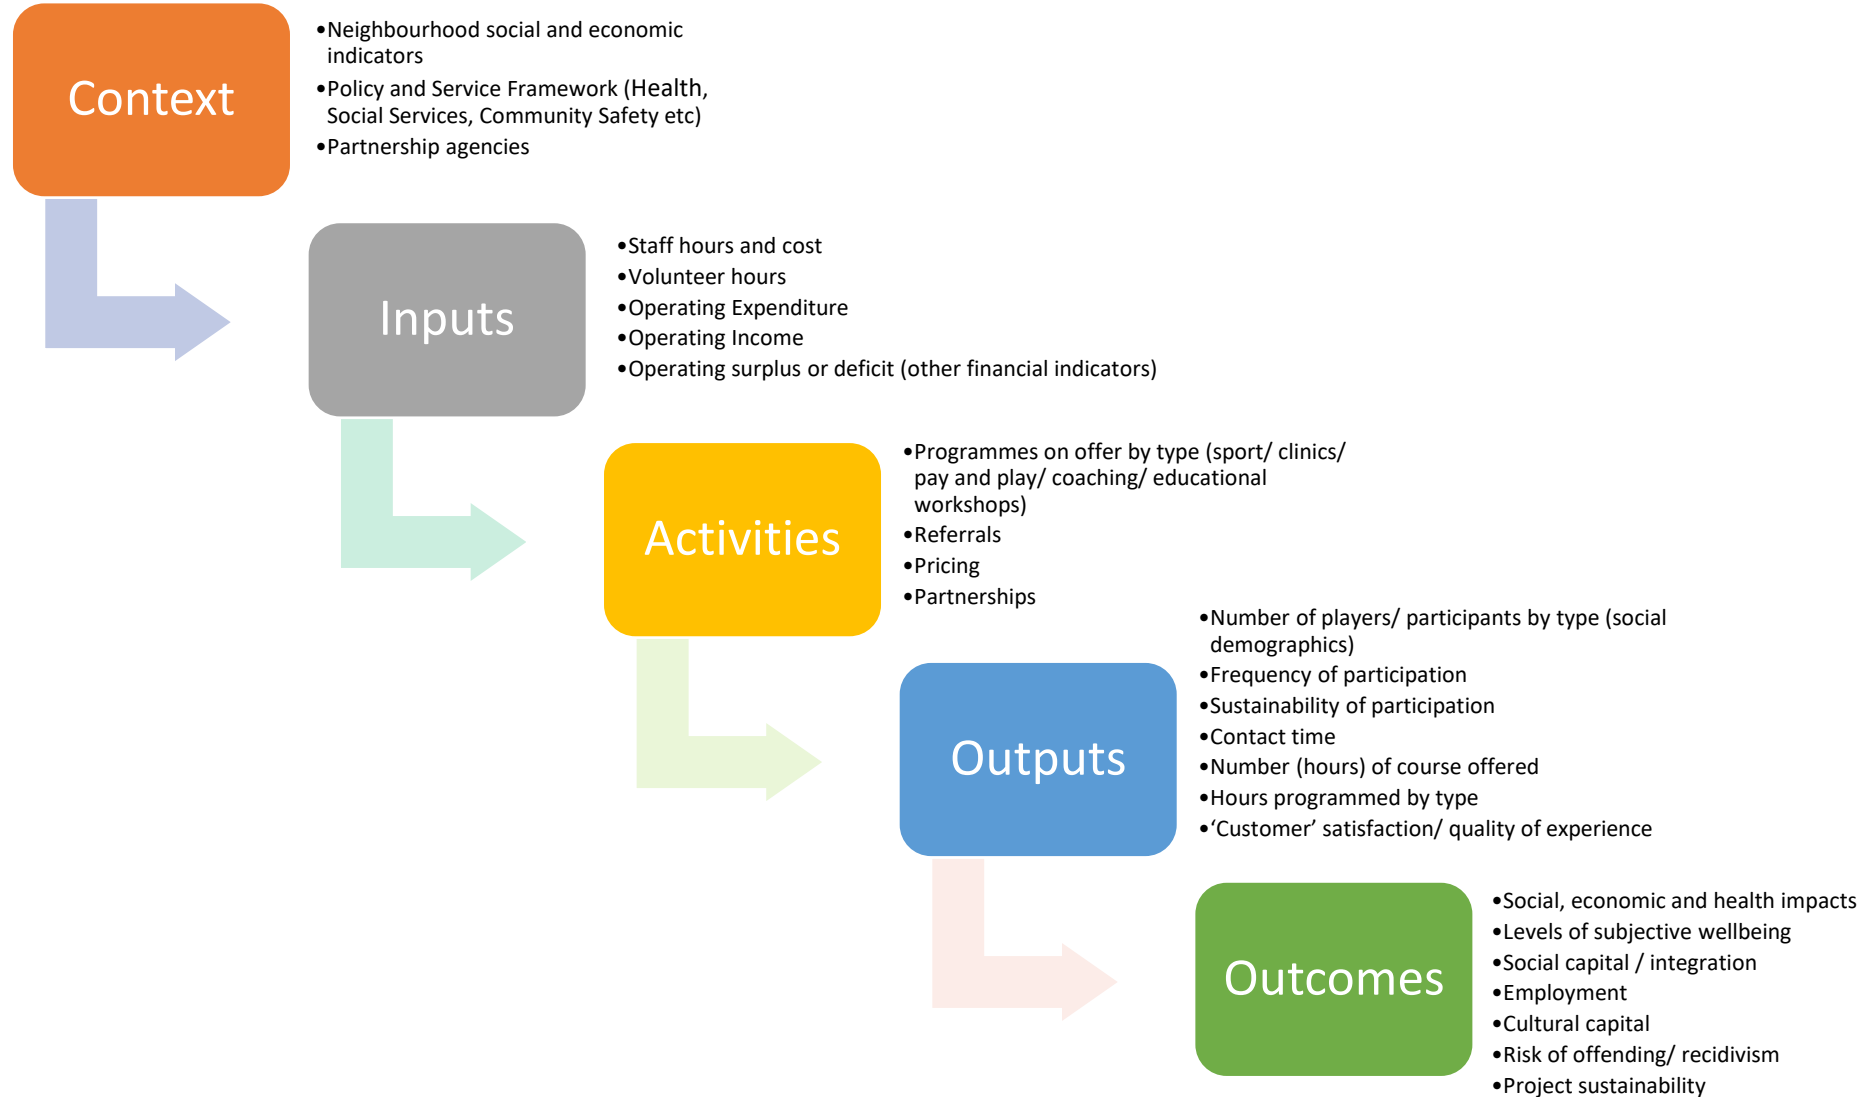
Context

- Neighbourhood social and economic indicators
- Policy and Service Framework (Health, Social Services, Community Safety etc)
- Partnership agencies

Inputs

- Staff hours and cost
- Volunteer hours
- Operating Expenditure
- Operating Income
- Operating surplus or deficit (other financial indicators)

Activities

- Programmes on offer by type (sport/ clinics/ pay and play/ coaching/ educational workshops)
- Referrals
- Pricing
- Partnerships

Outputs

- Number of players/ participants by type (social demographics)
- Frequency of participation
- Sustainability of participation
- Contact time
- Number (hours) of course offered
- Hours programmed by type
- 'Customer' satisfaction/ quality of experience

Outcomes

- Social, economic and health impacts
- Levels of subjective wellbeing
- Social capital / integration
- Employment
- Cultural capital
- Risk of offending/ recidivism
- Project sustainability